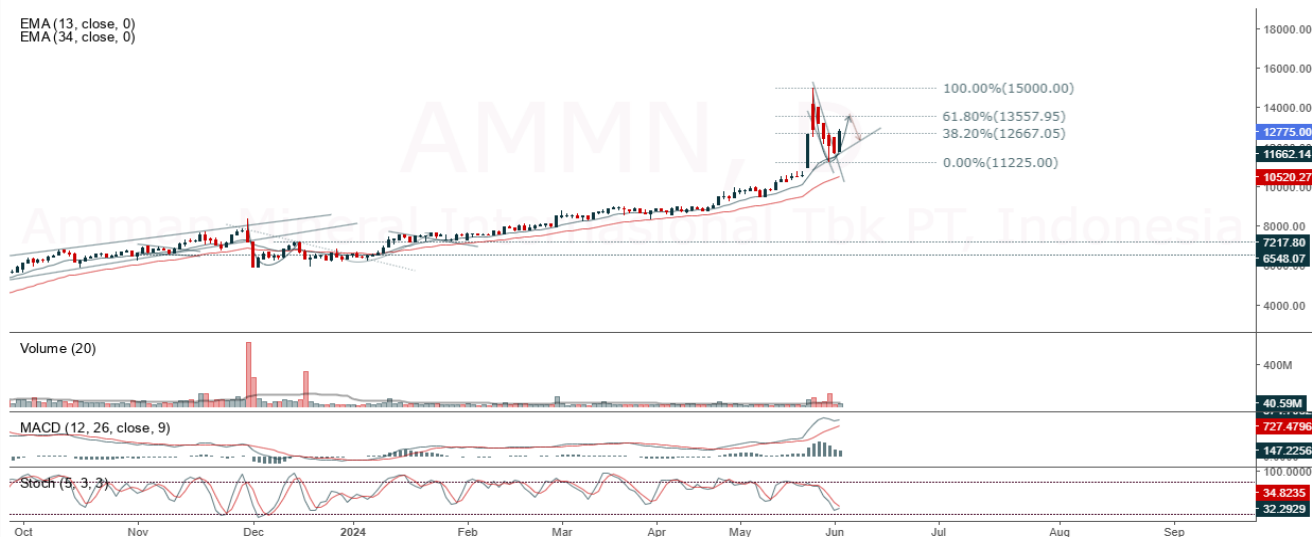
EMA (13, close, 0)
EMA (34, close, 0)

AMMN, D
Amman Mineral Internasional Tbk PT, Indonesia

100.00%(15000.00)
61.80%(13557.95)
38.20%(12667.05)
0.00%(11225.00)

18000.00
16000.00
14000.00
12775.00
11662.14
10520.27
10000.00
8000.00
7217.80
6548.07
4000.00

Volume (20)
400M
40.59M

MACD (12, 26, close, 9)
727.4796
147.2256

Stoch (5, 3, 3)
100.0000
34.8235
32.2929

Oct
Nov
Dec
2024
Feb
Mar
Apr
May
Jun
Jul
Aug
Sep